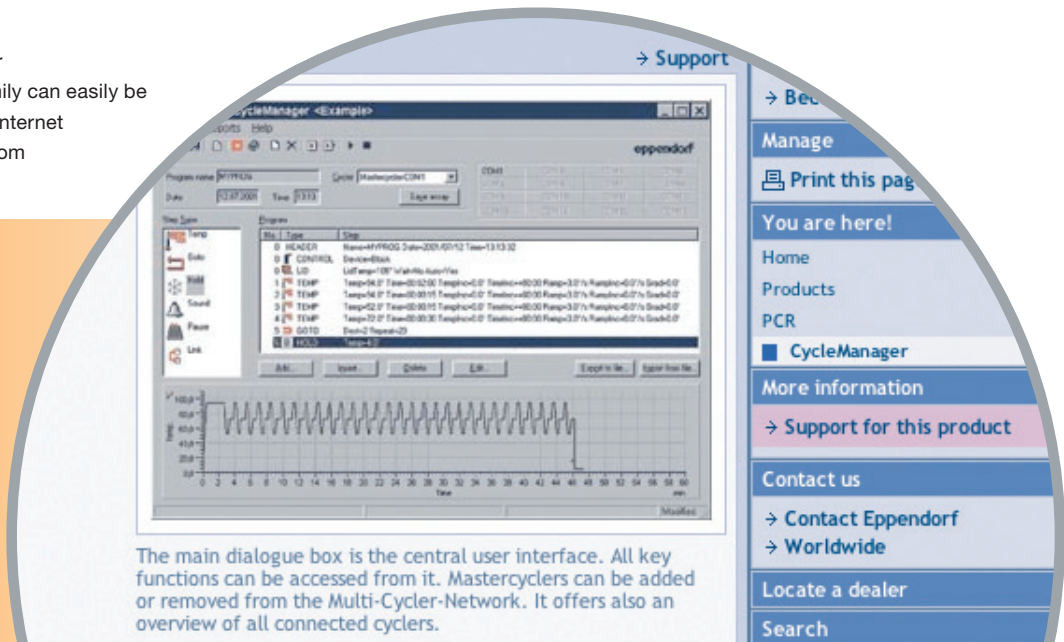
ily can easily be
nternet
om

→ Support

CycleManager <Example>

eppendorf

Program name

Date

Time

Save as...

Step Type

Program

Temp

Goto

Hold

Sound

Pause

Link

No. | Type | Step

0 HEADER

0 CONTROL

0 LID

1 TEMP

2 TEMP

3 TEMP

4 TEMP

5 GOTO

6 HOLD

Add...

Insert...

Delete

Edit...

Export to file...

Import from file...

Time

Modified

The main dialogue box is the central user interface. All key functions can be accessed from it. Mastercyclers can be added or removed from the Multi-Cycler-Network. It offers also an overview of all connected cyclers.

→ Bec

Manage

Print this pag

You are here!

Home

Products

PCR

CycleManager

More information

→ Support for this product

Contact us

→ Contact Eppendorf

→ Worldwide

Locate a dealer

Search